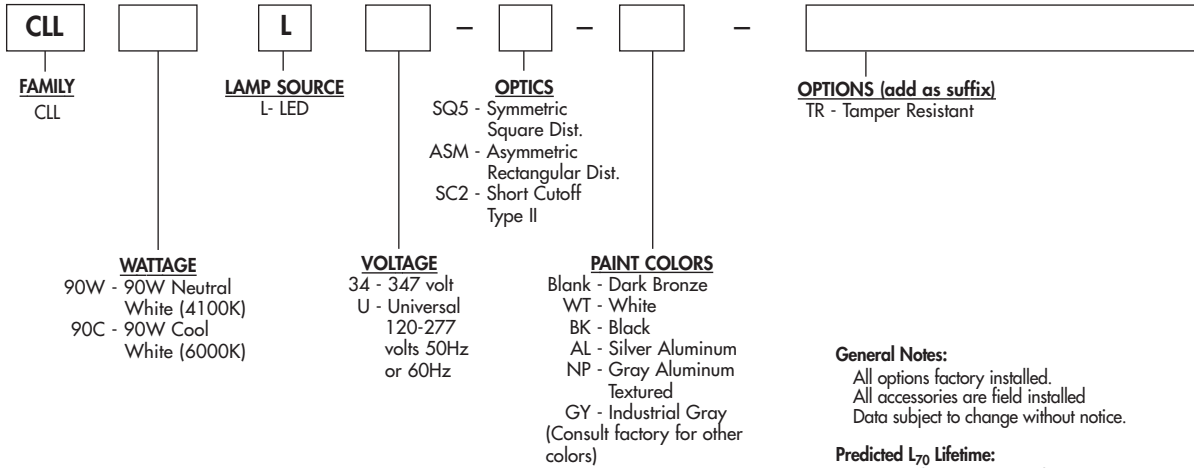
CLL L – – –

FAMILY
CLL

LAMP SOURCE
L- LED

OPTICS
SQ5 - Symmetric Square Dist.
ASM - Asymmetric Rectangular Dist.
SC2 - Short Cutoff Type II

OPTIONS (add as suffix)
TR - Tamper Resistant

WATTAGE
90W - 90W Neutral White (4100K)
90C - 90W Cool White (6000K)

VOLTAGE
34 - 347 volt
U - Universal 120-277 volts 50Hz or 60Hz

PAINT COLORS
Blank - Dark Bronze
WT - White
BK - Black
AL - Silver Aluminum
NP - Gray Aluminum Textured
GY - Industrial Gray
(Consult factory for other colors)

General Notes:
All options factory installed.
All accessories are field installed
Data subject to change without notice.

Predicted $L_{70}$ Lifetime: